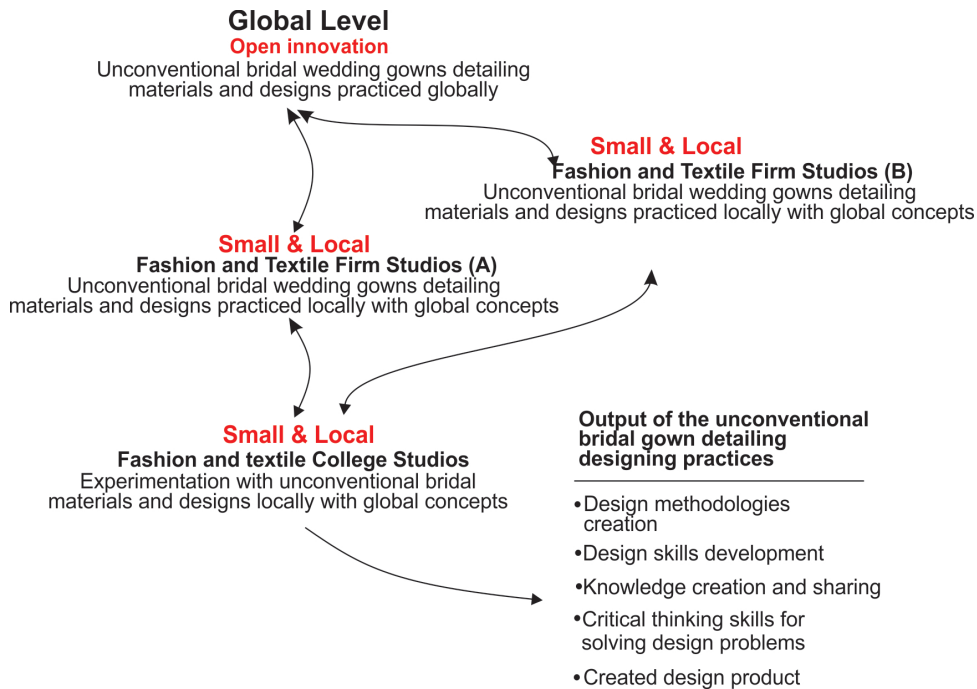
Global Level
Open innovation
Unconventional bridal wedding gowns detailing materials and designs practiced globally

Small & Local
Fashion and Textile Firm Studios (B)
Unconventional bridal wedding gowns detailing materials and designs practiced locally with global concepts

Small & Local
Fashion and Textile Firm Studios (A)
Unconventional bridal wedding gowns detailing materials and designs practiced locally with global concepts

Small & Local
Fashion and textile College Studios
Experimentation with unconventional bridal materials and designs locally with global concepts

Output of the unconventional bridal gown detailing designing practices

•Design methodologies creation
•Design skills development
•Knowledge creation and sharing
•Critical thinking skills for solving design problems
•Created design product